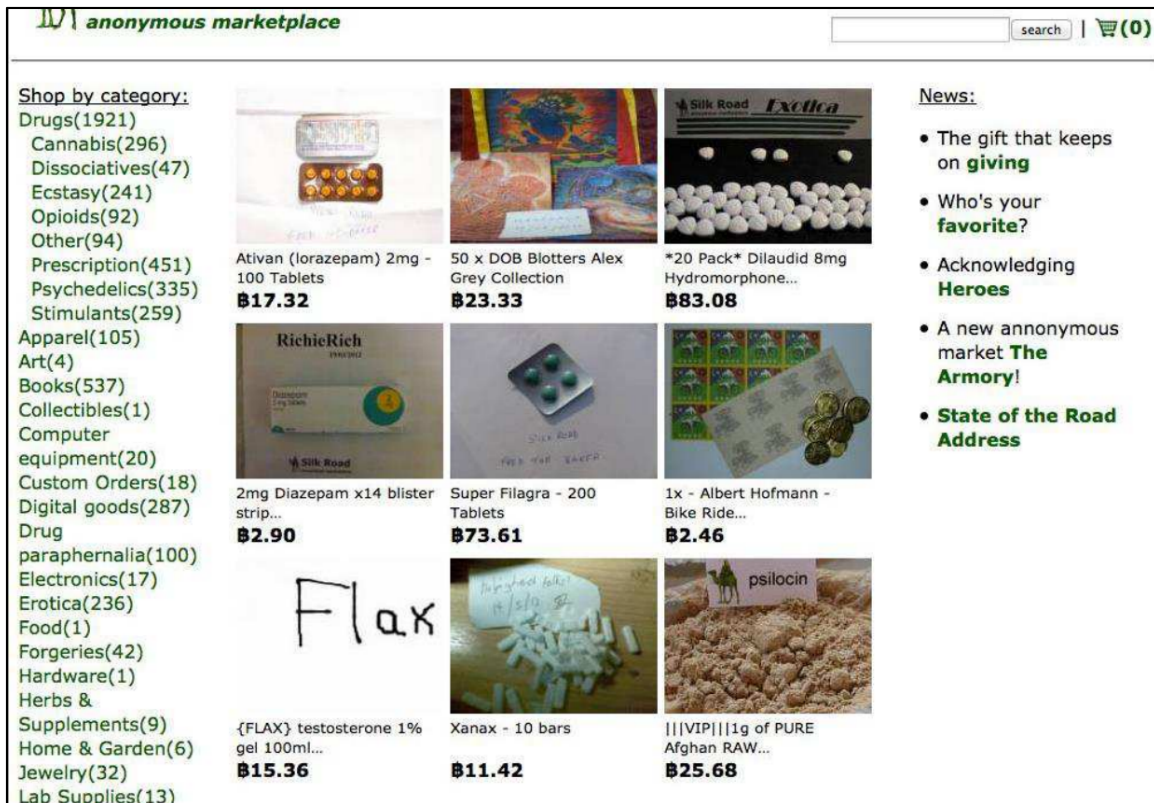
anonymous marketplace

search | (0)

Shop by category:
Drugs(1921)
Cannabis(296)
Dissociatives(47)
Ecstasy(241)
Opioids(92)
Other(94)
Prescription(451)
Psychedelics(335)
Stimulants(259)
Apparel(105)
Art(4)
Books(537)
Collectibles(1)
Computer equipment(20)
Custom Orders(18)
Digital goods(287)
Drug paraphernalia(100)
Electronics(17)
Erotica(236)
Food(1)
Forgeries(42)
Hardware(1)
Herbs & Supplements(9)
Home & Garden(6)
Jewelry(32)
Lab Supplies(13)

Silk Road Exotica

Ativan (lorazepam) 2mg - 100 Tablets
฿17.32

50 x DOB Blotters Alex Grey Collection
฿23.33

*20 Pack* Dilaudid 8mg Hydromorphone...
฿83.08

RichieRich

Silk Road

2mg Diazepam x14 blister strip...
฿2.90

Silk Road

Super Filagra - 200 Tablets
฿73.61

1x - Albert Hofmann - Bike Ride...
฿2.46

Flax

{FLAX} testosterone 1% gel 100ml...
฿15.36

Xanax - 10 bars
฿11.42

psilocin

|||VIP|||1g of PURE Afghan RAW...
฿25.68

News:
• The gift that keeps on giving
• Who's your favorite?
• Acknowledging Heroes
• A new annonymous market The Armory!
• State of the Road Address